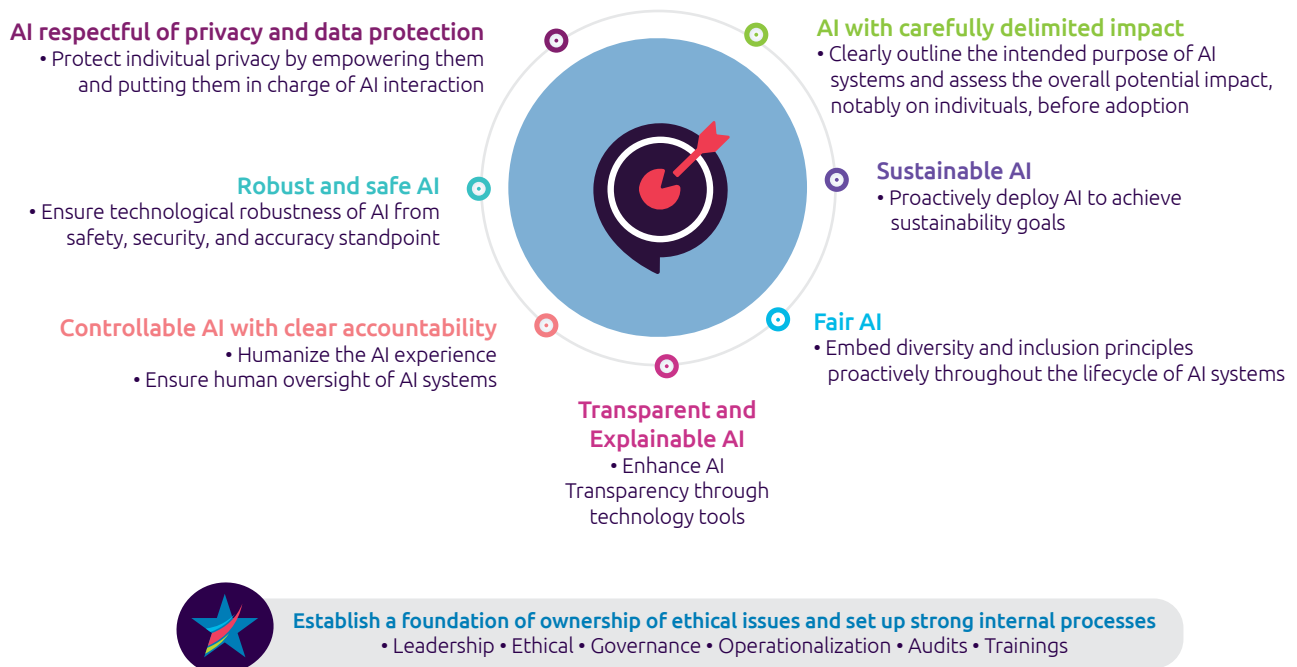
AI respectful of privacy and data protection
• Protect indivitual privacy by empowering them and putting them in charge of AI interaction

AI with carefully delimited impact
• Clearly outline the intended purpose of AI systems and assess the overall potential impact, notably on indivituals, before adoption

Robust and safe AI
• Ensure technological robustness of AI from safety, security, and accuracy standpoint

Sustainable AI
• Proactively deploy AI to achieve sustainability goals

Controllable AI with clear accountability
• Humanize the AI experience
• Ensure human oversight of AI systems

Fair AI
• Embed diversity and inclusion principles proactively throughout the lifecycle of AI systems

Transparent and Explainable AI
• Enhance AI Transparency through technology tools

Establish a foundation of ownership of ethical issues and set up strong internal processes
• Leadership • Ethical • Governance • Operationalization • Audits • Trainings